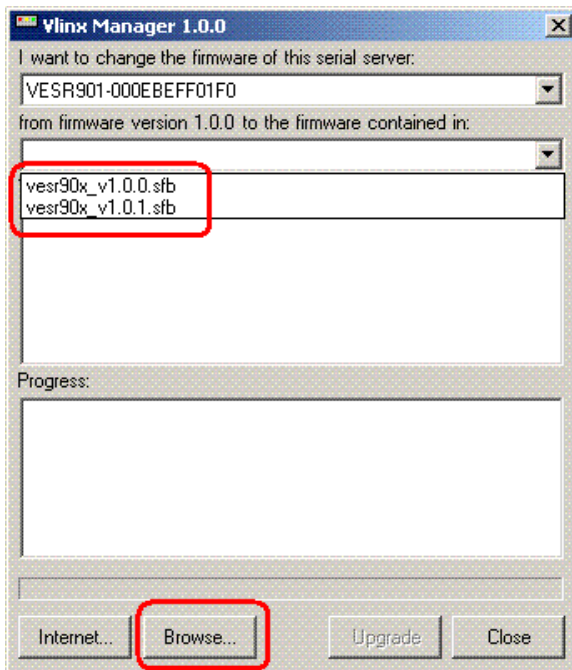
Vlinx Manager 1.0.0

I want to change the firmware of this serial server:

VESR901-000EBEFF01F0

from firmware version 1.0.0 to the firmware contained in:

vesr90x_v1.0.0.sfb
vesr90x_v1.0.1.sfb

Progress:

Internet...
Browse...
Upgrade
Close